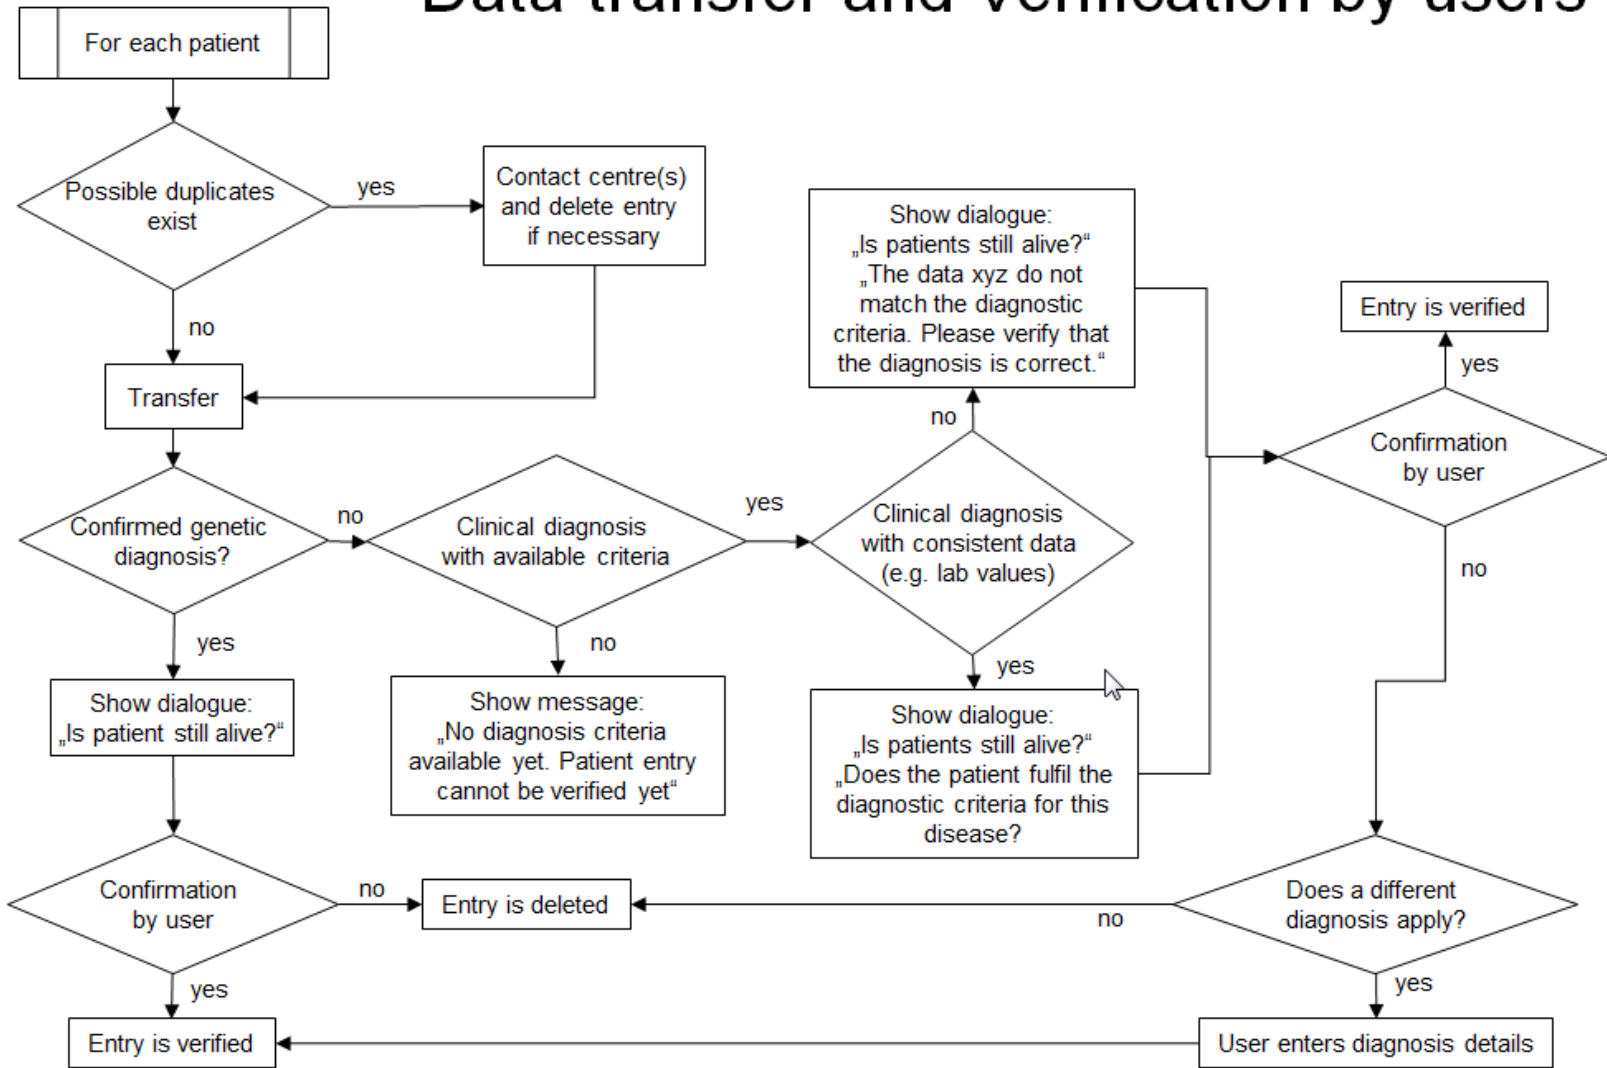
Data transfer and verification by users

For each patient

Possible duplicates exist

yes

Contact centre(s) and delete entry if necessary

no

Transfer

Confirmed genetic diagnosis?

no

Clinical diagnosis with available criteria

yes

Clinical diagnosis with consistent data (e.g. lab values)

no

Show dialogue: „Is patients still alive?“ „The data xyz do not match the diagnostic criteria. Please verify that the diagnosis is correct.“

yes

Show dialogue: „Is patients still alive?“ „Does the patient fulfil the diagnostic criteria for this disease?

Entry is verified

yes

Confirmation by user

no

yes

Show dialogue: „Is patient still alive?“

no

Show message: „No diagnosis criteria available yet. Patient entry cannot be verified yet“

Confirmation by user

no

Entry is deleted

no

Does a different diagnosis apply?

yes

yes

Entry is verified

User enters diagnosis details